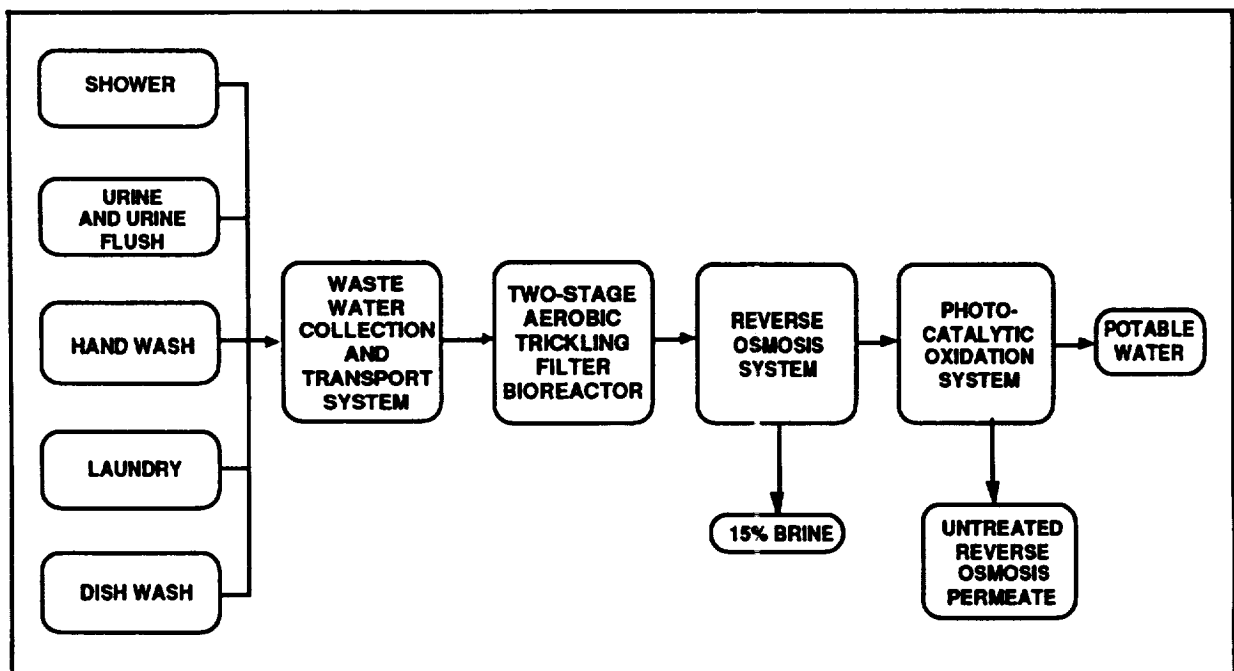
SHOWER

URINE AND URINE FLUSH

HAND WASH

LAUNDRY

DISH WASH

WASTE WATER COLLECTION AND TRANSPORT SYSTEM

TWO-STAGE AEROBIC TRICKLING FILTER BIOREACTOR

REVERSE OSMOSIS SYSTEM

15% BRINE

PHOTO-CATALYTIC OXIDATION SYSTEM

UNTREATED REVERSE OSMOSIS PERMEATE

POTABLE WATER